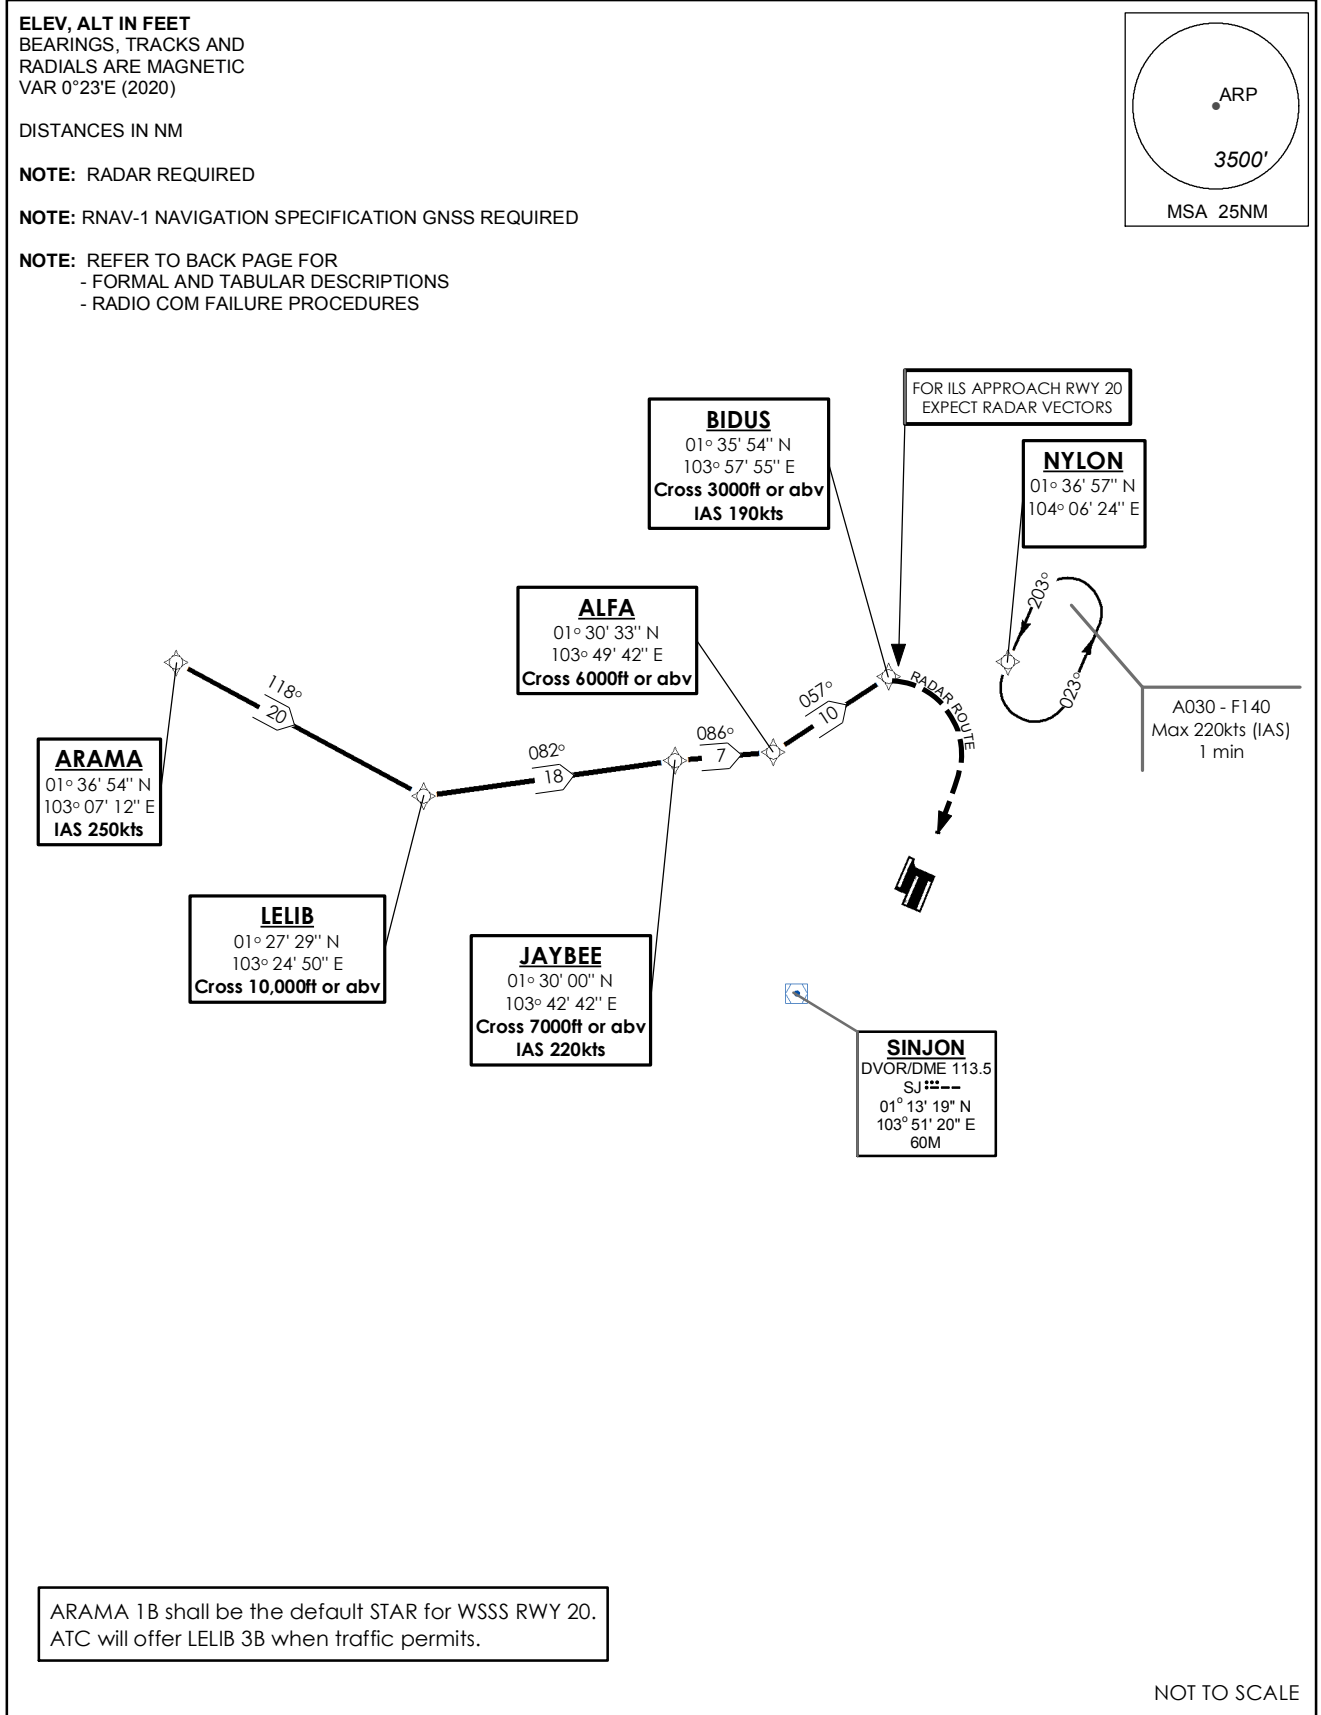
**ELEV, ALT IN FEET**
BEARINGS, TRACKS AND RADIALS ARE MAGNETIC
VAR 0°23'E (2020)

DISTANCES IN NM

**NOTE:** RADAR REQUIRED

**NOTE:** RNAV-1 NAVIGATION SPECIFICATION GNSS REQUIRED

**NOTE:** REFER TO BACK PAGE FOR
- FORMAL AND TABULAR DESCRIPTIONS
- RADIO COM FAILURE PROCEDURES

ARP
3500'
MSA 25NM

FOR ILS APPROACH RWY 20
EXPECT RADAR VECTORS

**BIDUS**
01° 35' 54'' N
103° 57' 55'' E
**Cross 3000ft or abv**
**IAS 190kts**

**NYLON**
01° 36' 57'' N
104° 06' 24'' E

203°
023°

A030 - F140
Max 220kts (IAS)
1 min

**ALFA**
01° 30' 33'' N
103° 49' 42'' E
**Cross 6000ft or abv**

057°
10

RADAR ROUTE

118°
20

082°
18

086°
7

**ARAMA**
01° 36' 54'' N
103° 07' 12'' E
**IAS 250kts**

**LELIB**
01° 27' 29'' N
103° 24' 50'' E
**Cross 10,000ft or abv**

**JAYBEE**
01° 30' 00'' N
103° 42' 42'' E
**Cross 7000ft or abv**
**IAS 220kts**

**SINJON**
DVOR/DME 113.5
SJ
01° 13' 19" N
103° 51' 20" E
60M

ARAMA 1B shall be the default STAR for WSSS RWY 20.
ATC will offer LELIB 3B when traffic permits.

NOT TO SCALE